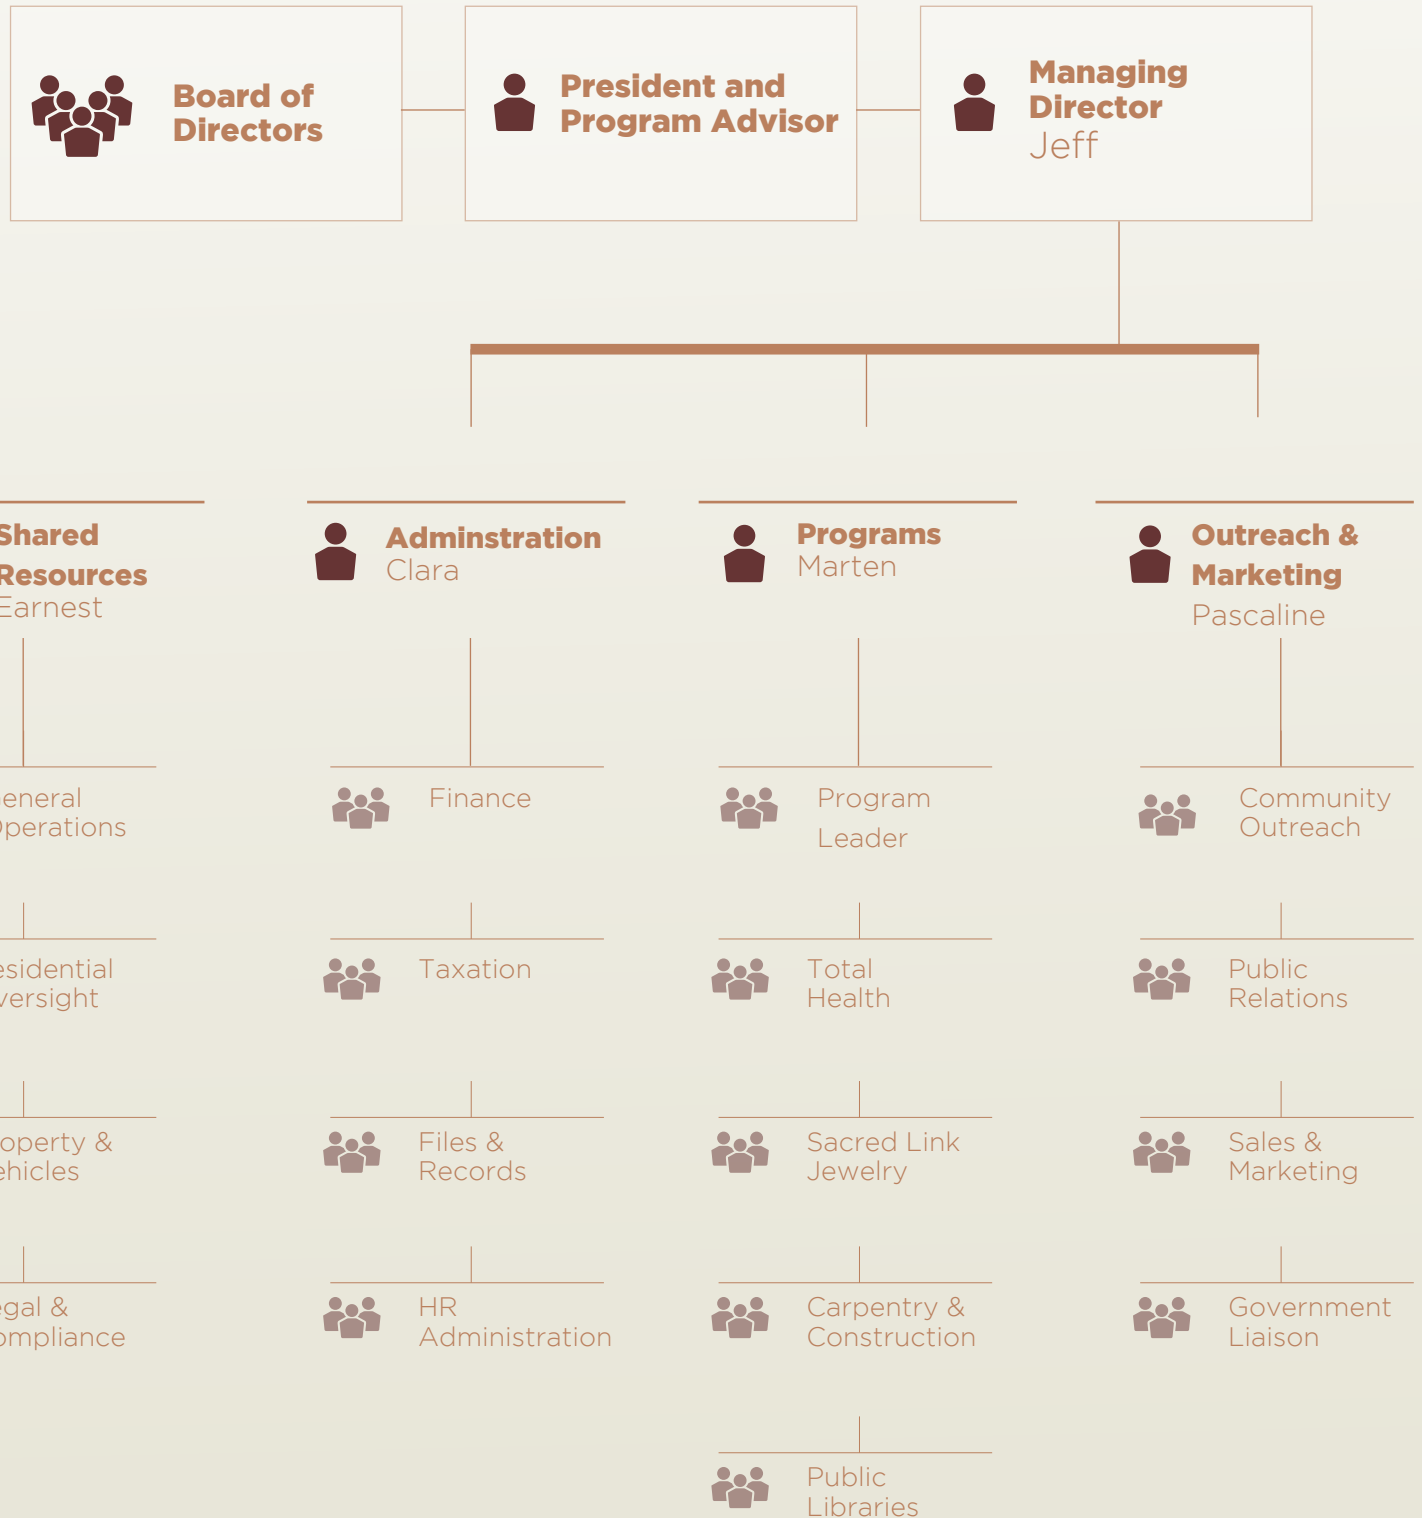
Board of Directors

President and Program Advisor

Managing Director
Jeff

Shared Resources
Earnest

eneral Operations

esidential versight

operty & ehicles

egal & ompliance

Adminstration
Clara

Finance

Taxation

Files & Records

HR Administration

Programs
Marten

Program Leader

Total Health

Sacred Link Jewelry

Carpentry & Construction

Public Libraries

Outreach & Marketing
Pascaline

Community Outreach

Public Relations

Sales & Marketing

Government Liaison